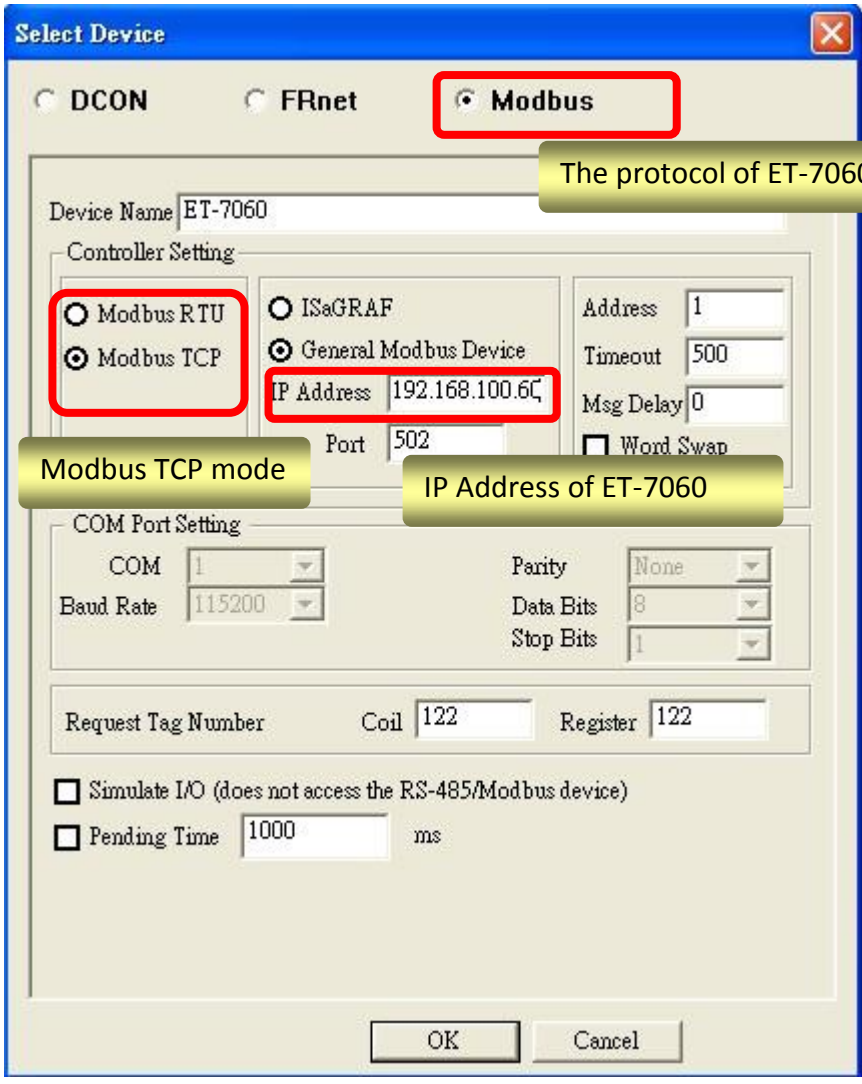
Select Device

DCON FRnet Modbus

The protocol of ET-706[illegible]

Device Name ET-7060

Controller Setting

Modbus RTU
Modbus TCP

ISaGRAF
General Modbus Device
IP Address 192.168.100.6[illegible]
Port 502

Address 1
Timeout 500
Msg Delay 0
Word Swap

Modbus TCP mode

IP Address of ET-7060

COM Port Setting

COM 1
Baud Rate 115200

Parity None
Data Bits 8
Stop Bits 1

Request Tag Number Coil 122 Register 122

Simulate I/O (does not access the RS-485/Modbus device)

Pending Time 1000 ms

OK Cancel